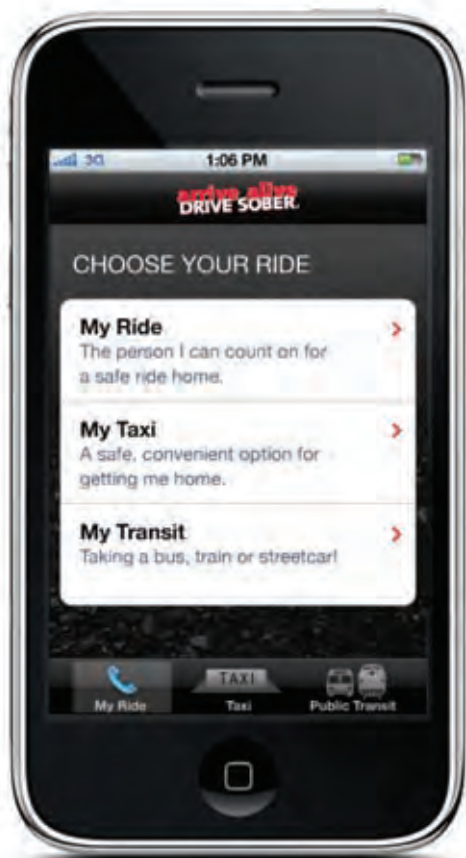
3G 1:06 PM

arrive alive
DRIVE SOBER.

CHOOSE YOUR RIDE

My Ride
The person I can count on for a safe ride home.

My Taxi
A safe, convenient option for getting me home.

My Transit
Taking a bus, train or streetcar!

My Ride
TAXI
Taxi
Public Transit